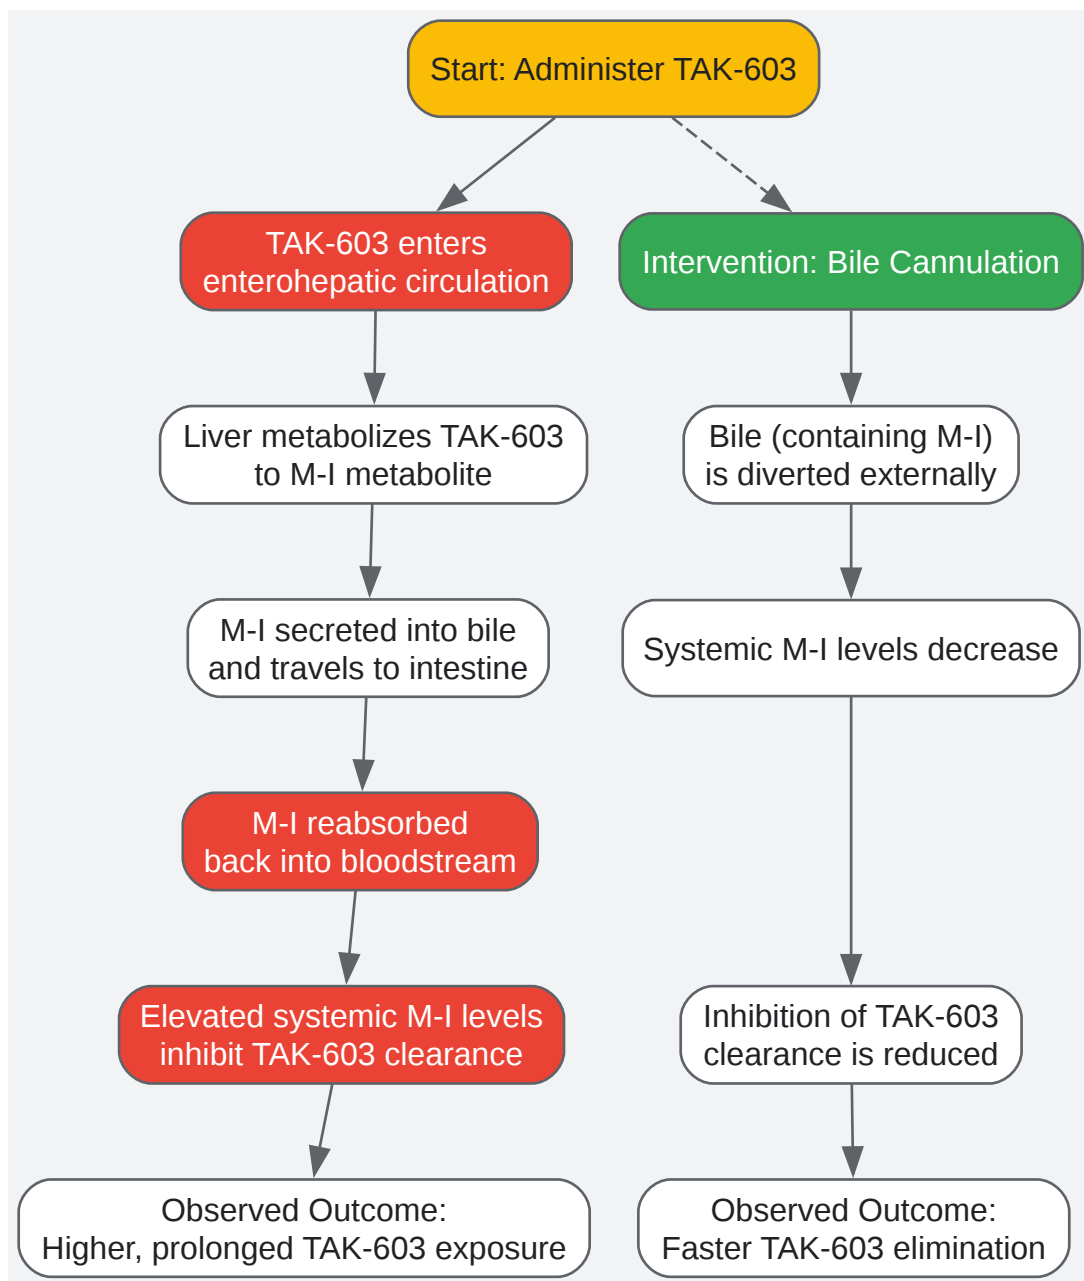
Start: Administer TAK-603

TAK-603 enters enterohepatic circulation

Liver metabolizes TAK-603 to M-I metabolite

M-I secreted into bile and travels to intestine

M-I reabsorbed back into bloodstream

Elevated systemic M-I levels inhibit TAK-603 clearance

Observed Outcome: Higher, prolonged TAK-603 exposure

Intervention: Bile Cannulation

Bile (containing M-I) is diverted externally

Systemic M-I levels decrease

Inhibition of TAK-603 clearance is reduced

Observed Outcome: Faster TAK-603 elimination